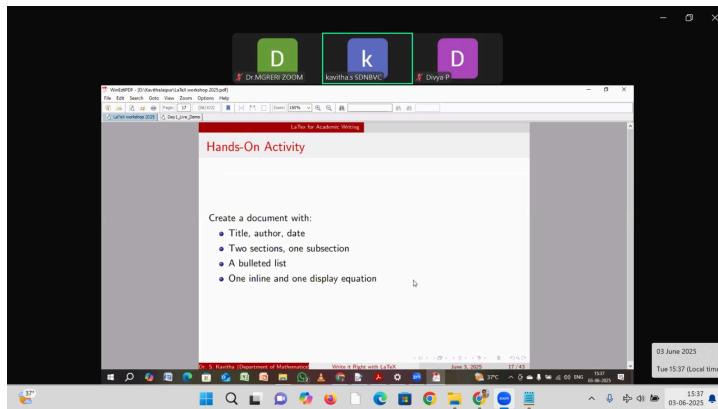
D
Dr.MGRERI ZOOM
k
kavitha.s SDNBVC
D
Divya P

WinEdtPDF - [D:\Kavitha\alpur\LaTeX workshop 2025.pdf]
File Edit Search Goto View Zoom Options Help
Page: 17 Zoom: 150%
LaTeX workshop 2025 Day1_Live_Demo

LaTex for Academic Writing

Hands-On Activity

Create a document with:
• Title, author, date
• Two sections, one subsection
• A bulleted list
• One inline and one display equation

Dr. S. Kavitha (Department of Mathematics) Write it Right with LaTeX June 5, 2025 17 / 43

37°C ENG 15:37 03-06-2025

03 June 2025
Tue 15:37 (Local tim

37°
15:37
03-06-2025